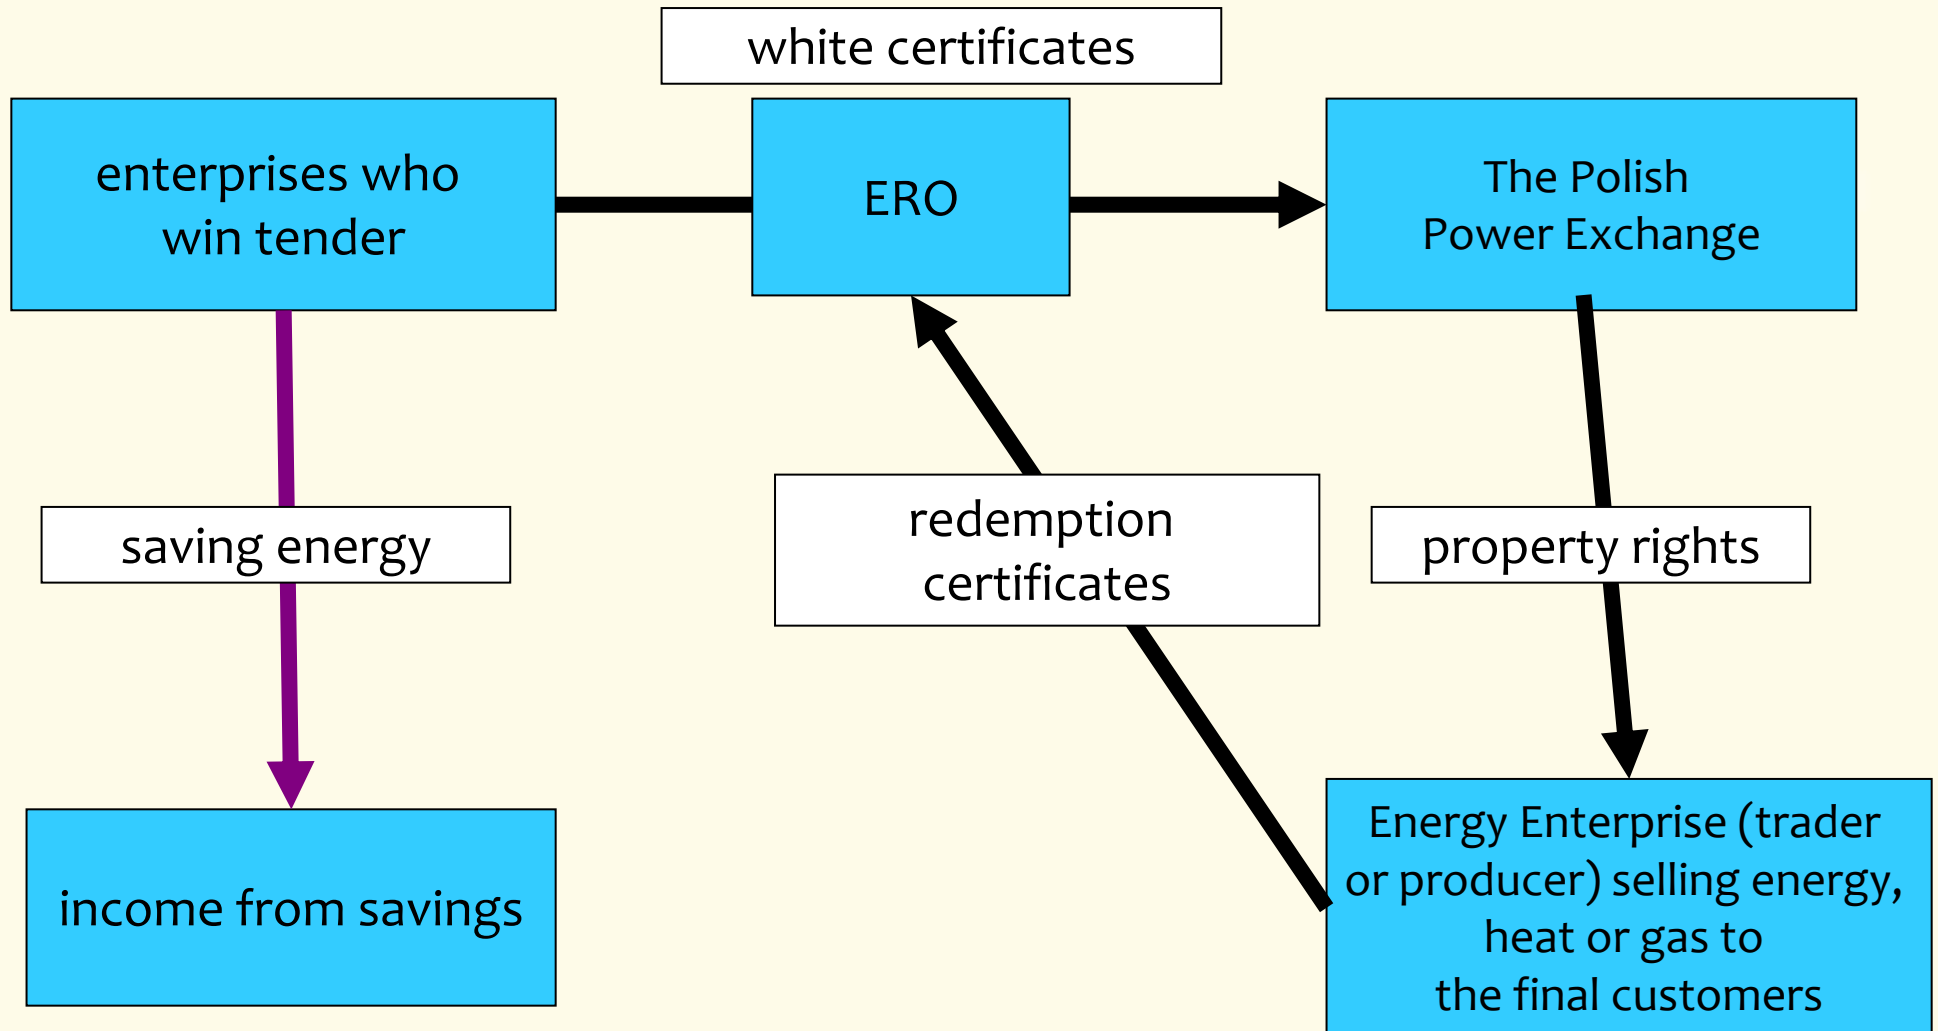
white certificates

enterprises who win tender

ERO

The Polish Power Exchange

saving energy

redemption certificates

property rights

income from savings

Energy Enterprise (trader or producer) selling energy, heat or gas to the final customers